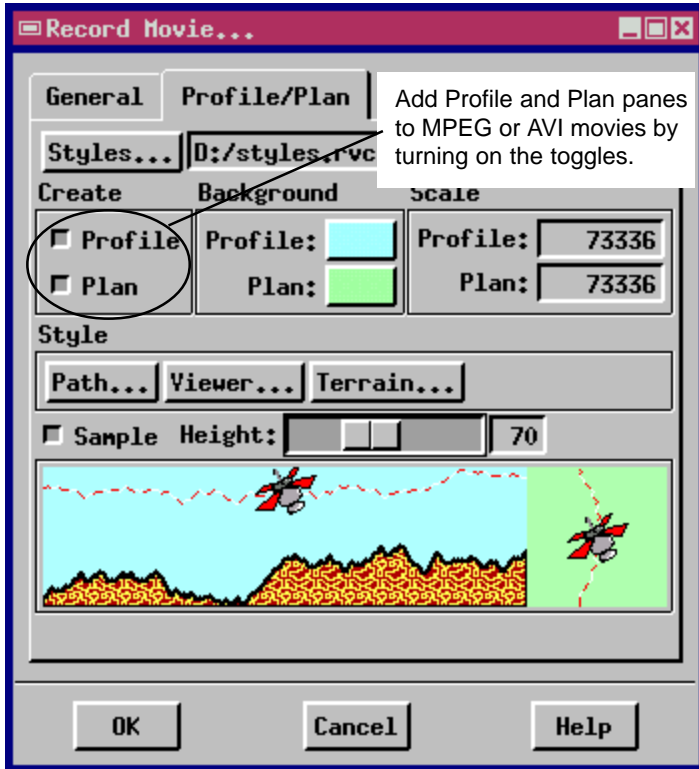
Record Movie...

General

Profile/Plan

Add Profile and Plan panes to MPEG or AVI movies by turning on the toggles.

Styles...

D:/styles.rvc

Create

Background

Scale

Profile

Plan

Profile:

Plan:

Profile:

73336

Plan:

73336

Style

Path...

Viewer...

Terrain...

Sample

Height:

70

OK

Cancel

Help